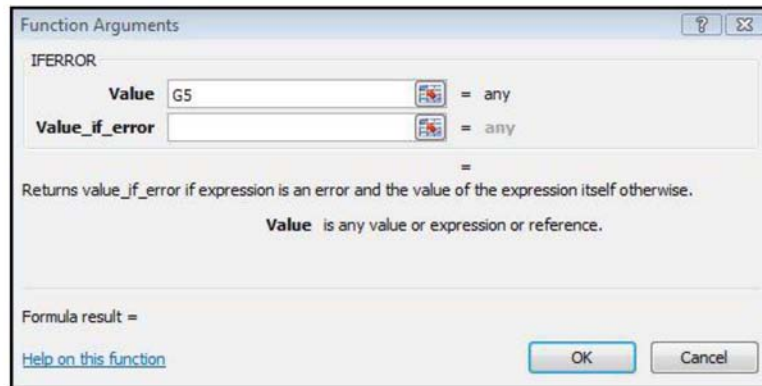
Function Arguments

? ⊠

IFERROR

Value G5 = any

Value_if_error = any

=

Returns value_if_error if expression is an error and the value of the expression itself otherwise.

Value is any value or expression or reference.

Formula result =

Help on this function

OK

Cancel